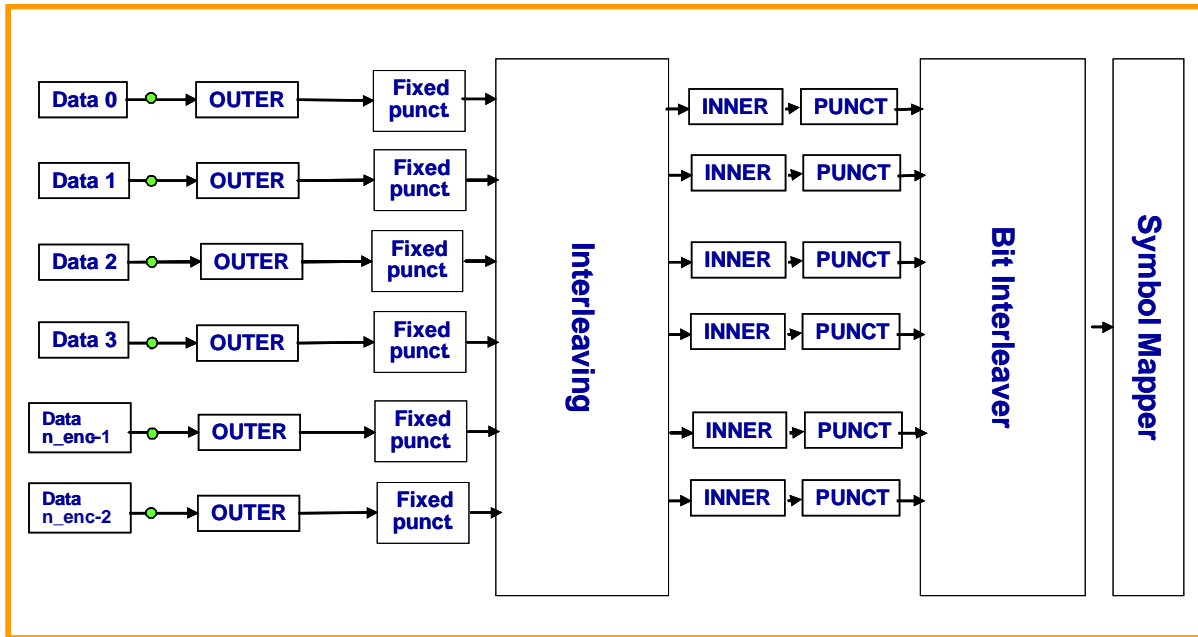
Data 0
OUTER
Fixed punct
Data 1
OUTER
Fixed punct
Data 2
OUTER
Fixed punct
Data 3
OUTER
Fixed punct
Data n_enc-1
OUTER
Fixed punct
Data n_enc-2
OUTER
Fixed punct
Interleaving
INNER
PUNCT
INNER
PUNCT
INNER
PUNCT
INNER
PUNCT
INNER
PUNCT
INNER
PUNCT
Bit Interleaver
Symbol Mapper